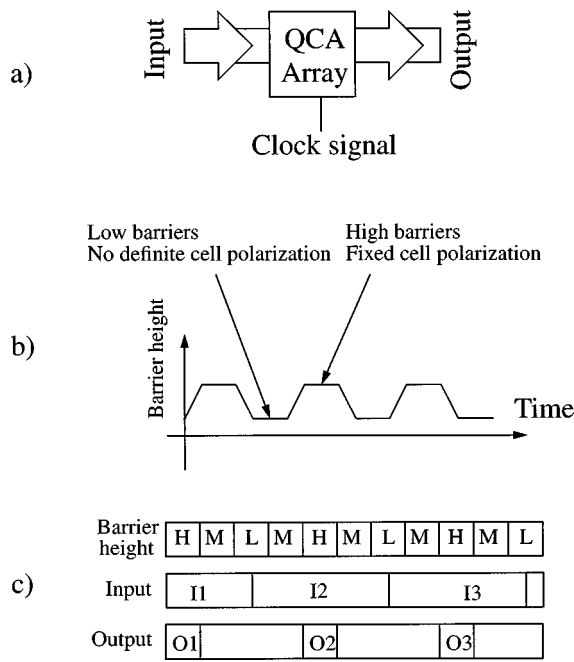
a)

Input

QCA Array

Output

Clock signal

b)

Low barriers
No definite cell polarization

High barriers
Fixed cell polarization

Barrier height

Time

c)

| Barrier height | H | M | L | M | H | M | L | M | H | M | L |
|---|---|---|---|---|---|---|---|---|---|---|---|

Input: I1 | I2 | I3

Output: O1 | O2 | O3